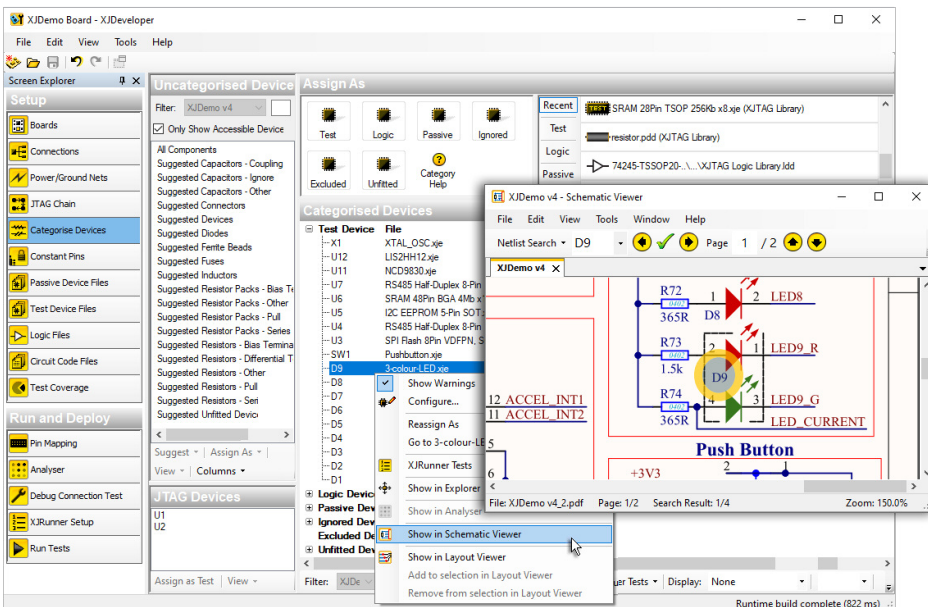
XJDemo Board - XJDeveloper

File Edit View Tools Help

Screen Explorer

Setup
Boards
Connections
Power/Ground Nets
JTAG Chain
Categorise Devices
Constant Pins
Passive Device Files
Test Device Files
Logic Files
Circuit Code Files
Test Coverage

Run and Deploy
Pin Mapping
Analyser
Debug Connection Test
XJRunner Setup
Run Tests

Uncategorised Device
Filter: XJDemo v4
Only Show Accessible Device
All Components
Suggested Capacitors - Coupling
Suggested Capacitors - Ignore
Suggested Capacitors - Other
Suggested Connectors
Suggested Devices
Suggested Diodes
Suggested Ferrite Beads
Suggested Fuses
Suggested Inductors
Suggested Resistor Packs - Bias Te
Suggested Resistor Packs - Other
Suggested Resistor Packs - Pull
Suggested Resistor Packs - Series
Suggested Resistors - Bias Termina
Suggested Resistors - Differential T
Suggested Resistors - Other
Suggested Resistors - Pull
Suggested Resistors - Seri
Suggested Unfitted Device
Suggest ▾ Assign As ▾
View ▾ Columns ▾

JTAG Devices
U1
U2
Assign as Test View ▾

Assign As
Test Logic Passive Ignored
Excluded Unfitted Category Help

Recent
Test
Logic
Passive
SRAM 28Pin TSOP 256Kb x8.xje (XJTAG Library)
resistor.pdd (XJTAG Library)
74245-TSSOP20-..\..\XJTAG Logic Library.ldd

Categorised Devices
Test Device File
X1 XTAL_OSC.xje
U12 LIS2HH12.xje
U11 NCD9830.xje
U7 RS485 Half-Duplex 8-Pin
U6 SRAM 48Pin BGA 4Mb x
U5 I2C EEPROM 5-Pin SOT
U4 RS485 Half-Duplex 8-Pin
U3 SPI Flash 8Pin VDFPN, S
SW1 Pushbutton.xje
D9 3-colour-LED.xje
D8
D7
D6
D5
D4
D3
D2
D1
Logic Devic
Passive Dev
Ignored Dev
Excluded De
Unfitted Dev
Filter: XJDe

Show Warnings
Configure...
Reassign As
Go to 3-colour-LE
XJRunner Tests
Show in Explorer
Show in Analyser
Show in Schematic Viewer
Show in Layout Viewer
Add to selection in Layout Viewer
Remove from selection in Layout Viewer

er Tests ▾ Display: None

XJDemo v4 - Schematic Viewer
File Edit View Tools Window Help
Netlist Search ▾ D9 Page 1 / 2
XJDemo v4
R72 1 2 LED8
365R D8
R73 1 2 LED9_R
1.5k D9
R74 4 3 LED9_G
365R LED_CURRENT
11 ACCEL_INT1
12 ACCEL_INT2
5
6
Push Button
+3V3
File: XJDemo v4_2.pdf Page: 1/2 Search Result: 1/4 Zoom: 150.0%

Runtime build complete (822 ms)